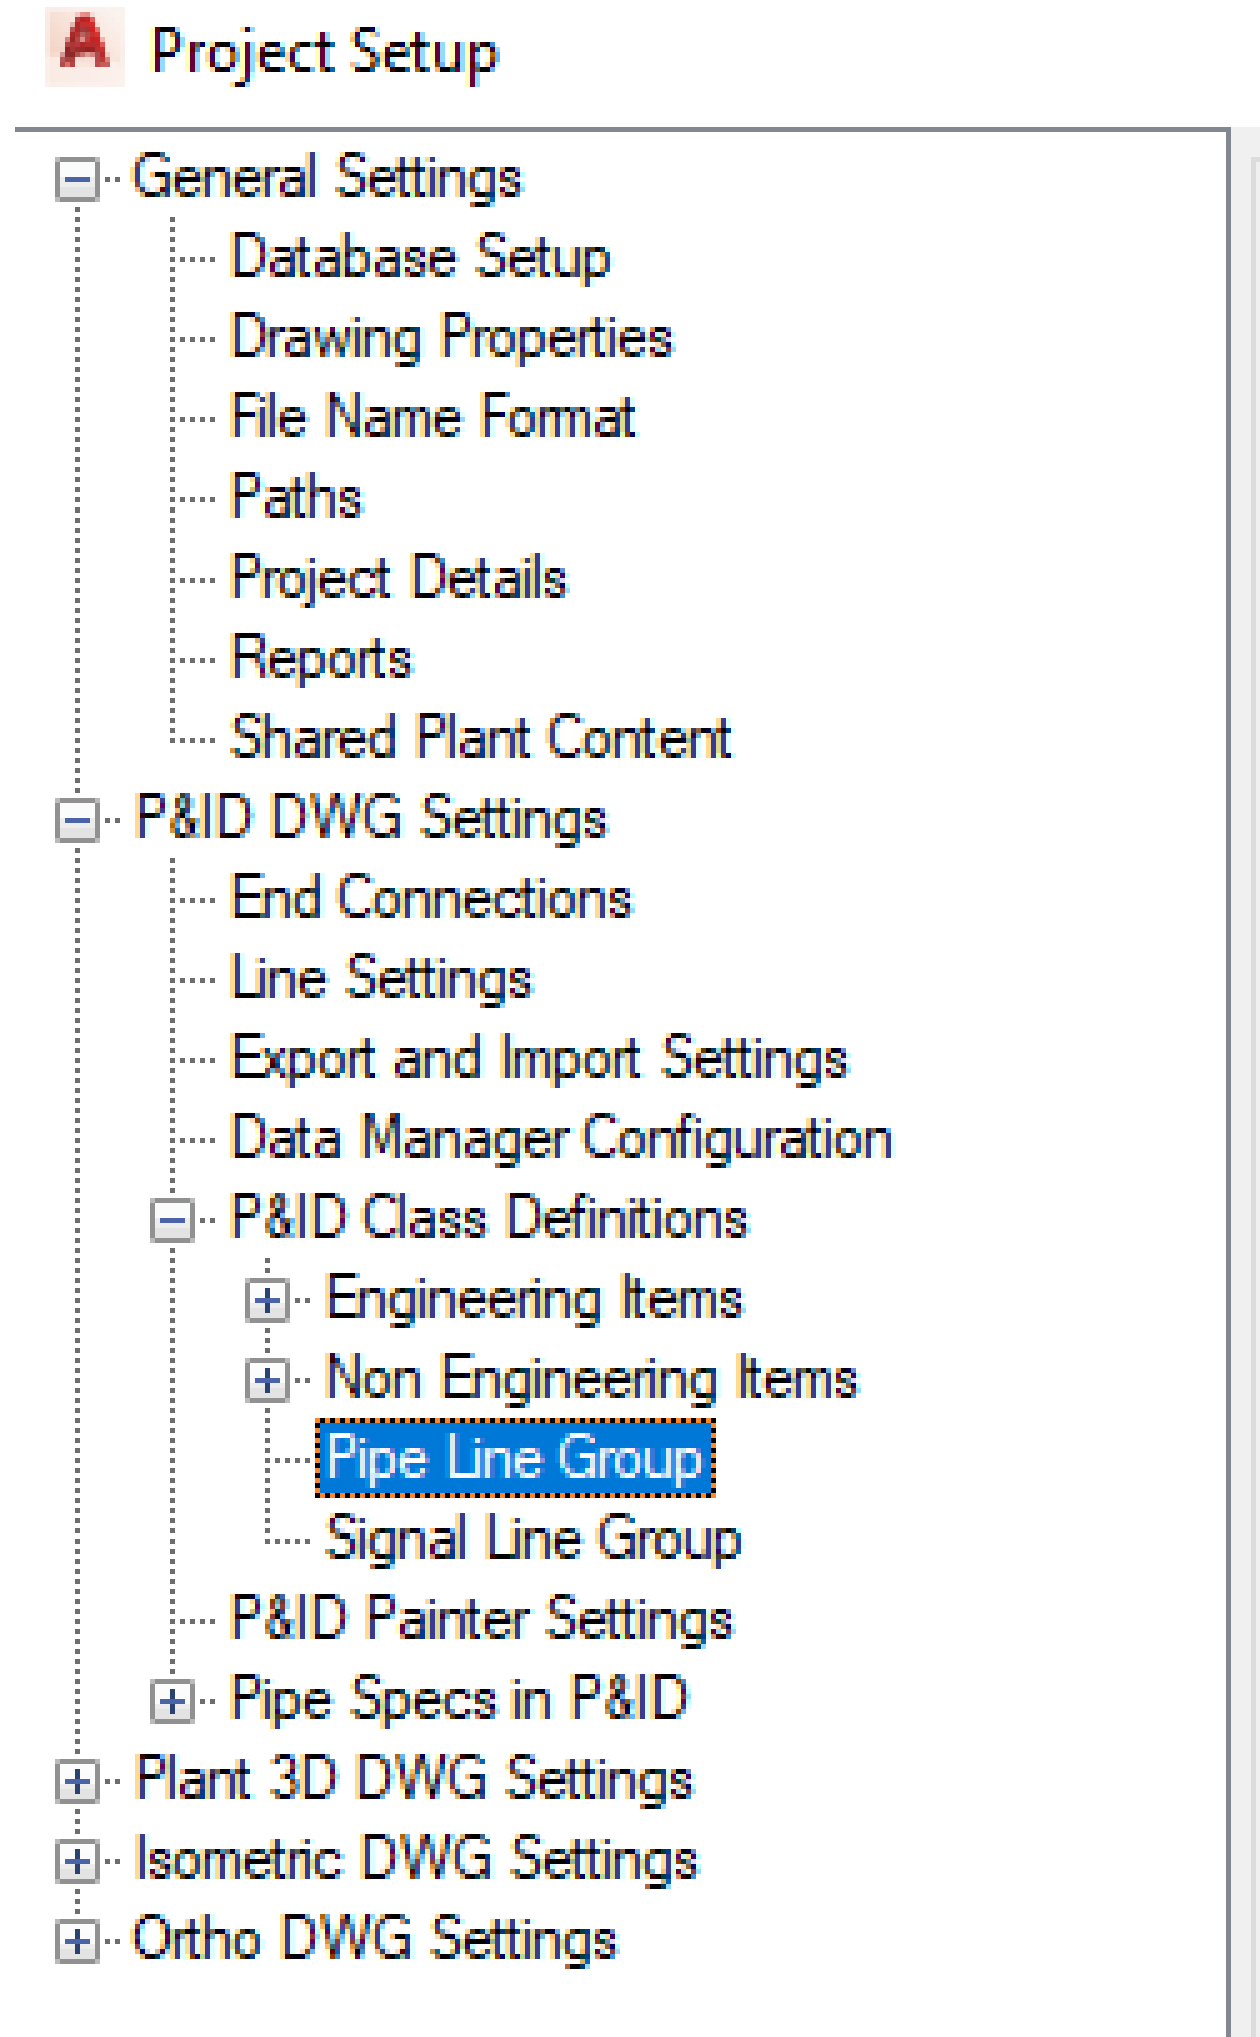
Project Setup

General Settings
Database Setup
Drawing Properties
File Name Format
Paths
Project Details
Reports
Shared Plant Content
P&ID DWG Settings
End Connections
Line Settings
Export and Import Settings
Data Manager Configuration
P&ID Class Definitions
Engineering Items
Non Engineering Items
Pipe Line Group
Signal Line Group
P&ID Painter Settings
Pipe Specs in P&ID
Plant 3D DWG Settings
Isometric DWG Settings
Ortho DWG Settings